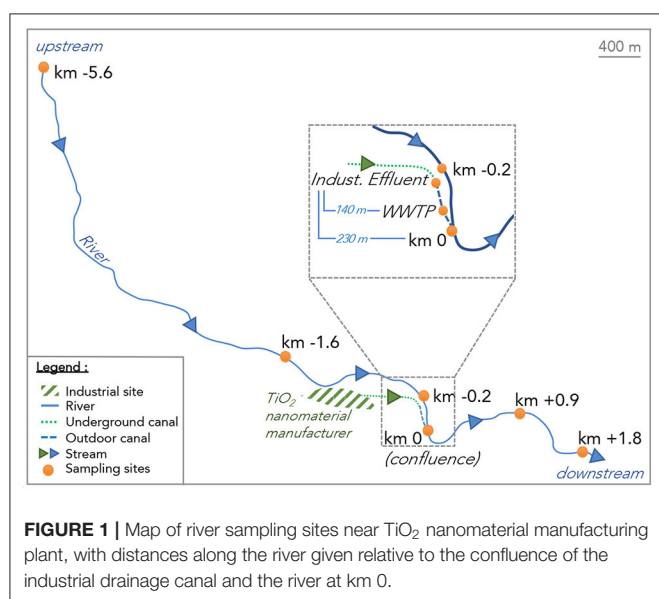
upstream

400 m

km -5.6

River

km -0.2

Indust. Effluent

140 m — WWTP

230 m — km 0

km -1.6

Legend :
Industrial site
River
Underground canal
Outdoor canal
Stream
Sampling sites

$TiO_2$ nanomaterial manufacturer

km -0.2

km +0.9

km 0 (confluence)

km +1.8

downstream

**FIGURE 1 |** Map of river sampling sites near $TiO_2$ nanomaterial manufacturing plant, with distances along the river given relative to the confluence of the industrial drainage canal and the river at km 0.